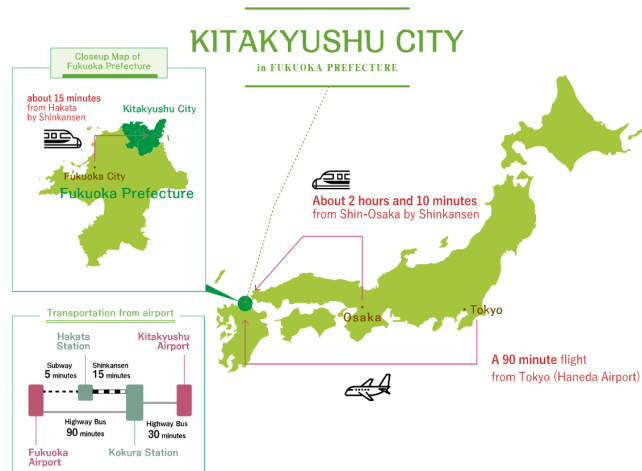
KITAKYUSHU CITY
in FUKUOKA PREFECTURE

Closeup Map of Fukuoka Prefecture

about 15 minutes from Hakata by Shinkansen

Kitakyushu City

Fukuoka City

Fukuoka Prefecture

About 2 hours and 10 minutes from Shin-Osaka by Shinkansen

Osaka

Tokyo

A 90 minute flight from Tokyo (Haneda Airport)

Transportation from airport

Hakata Station

Kitakyushu Airport

Subway 5 minutes

Shinkansen 15 minutes

Highway Bus 90 minutes

Highway Bus 30 minutes

Fukuoka Airport

Kokura Station